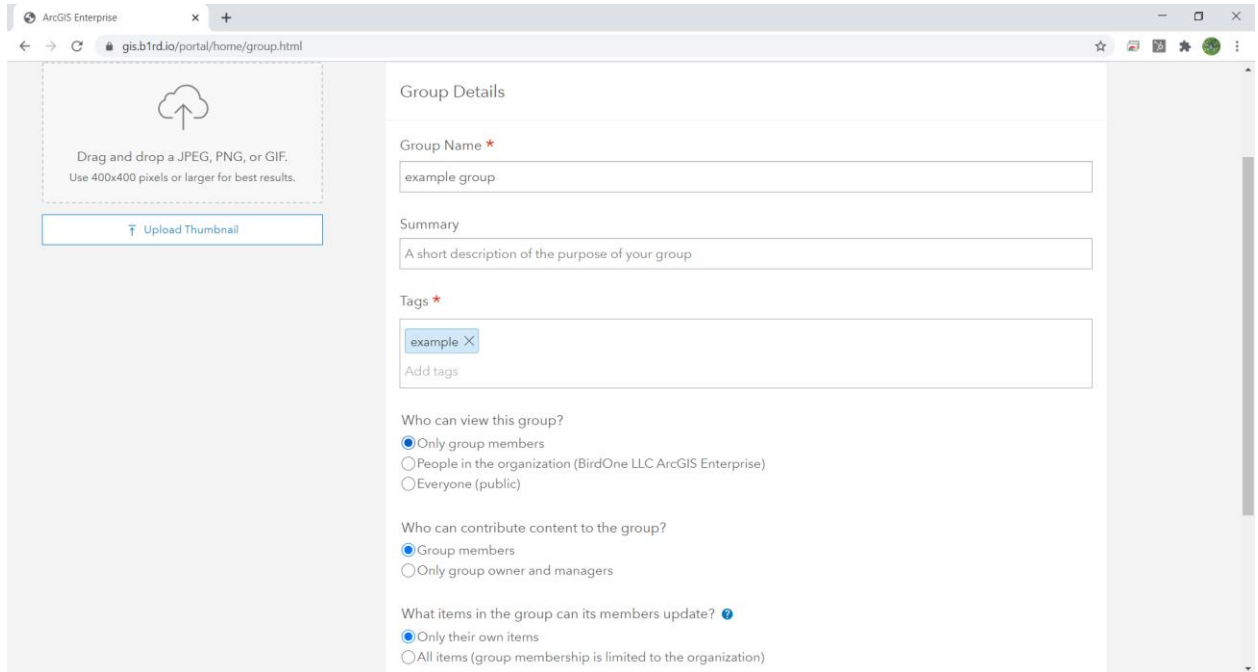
ArcGIS Enterprise

gis.b1rd.io/portal/home/group.html

Drag and drop a JPEG, PNG, or GIF.
Use 400x400 pixels or larger for best results.

Upload Thumbnail

Group Details

Group Name *

example group

Summary

A short description of the purpose of your group

Tags *

example

Add tags

Who can view this group?
Only group members
People in the organization (BirdOne LLC ArcGIS Enterprise)
Everyone (public)

Who can contribute content to the group?
Group members
Only group owner and managers

What items in the group can its members update?
Only their own items
All items (group membership is limited to the organization)